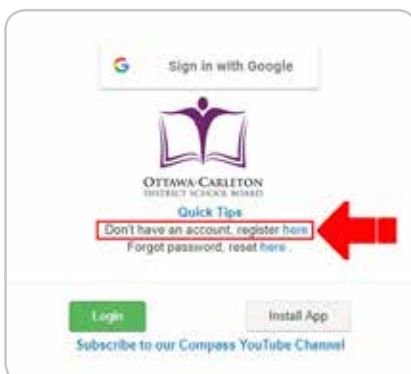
G Sign in with Google

OTTAWA-CARLETON
DISTRICT SCHOOL BOARD

Quick Tips
Don't have an account, register here
Forgot password, reset here .

Login

Install App

Subscribe to our Compass YouTube Channel